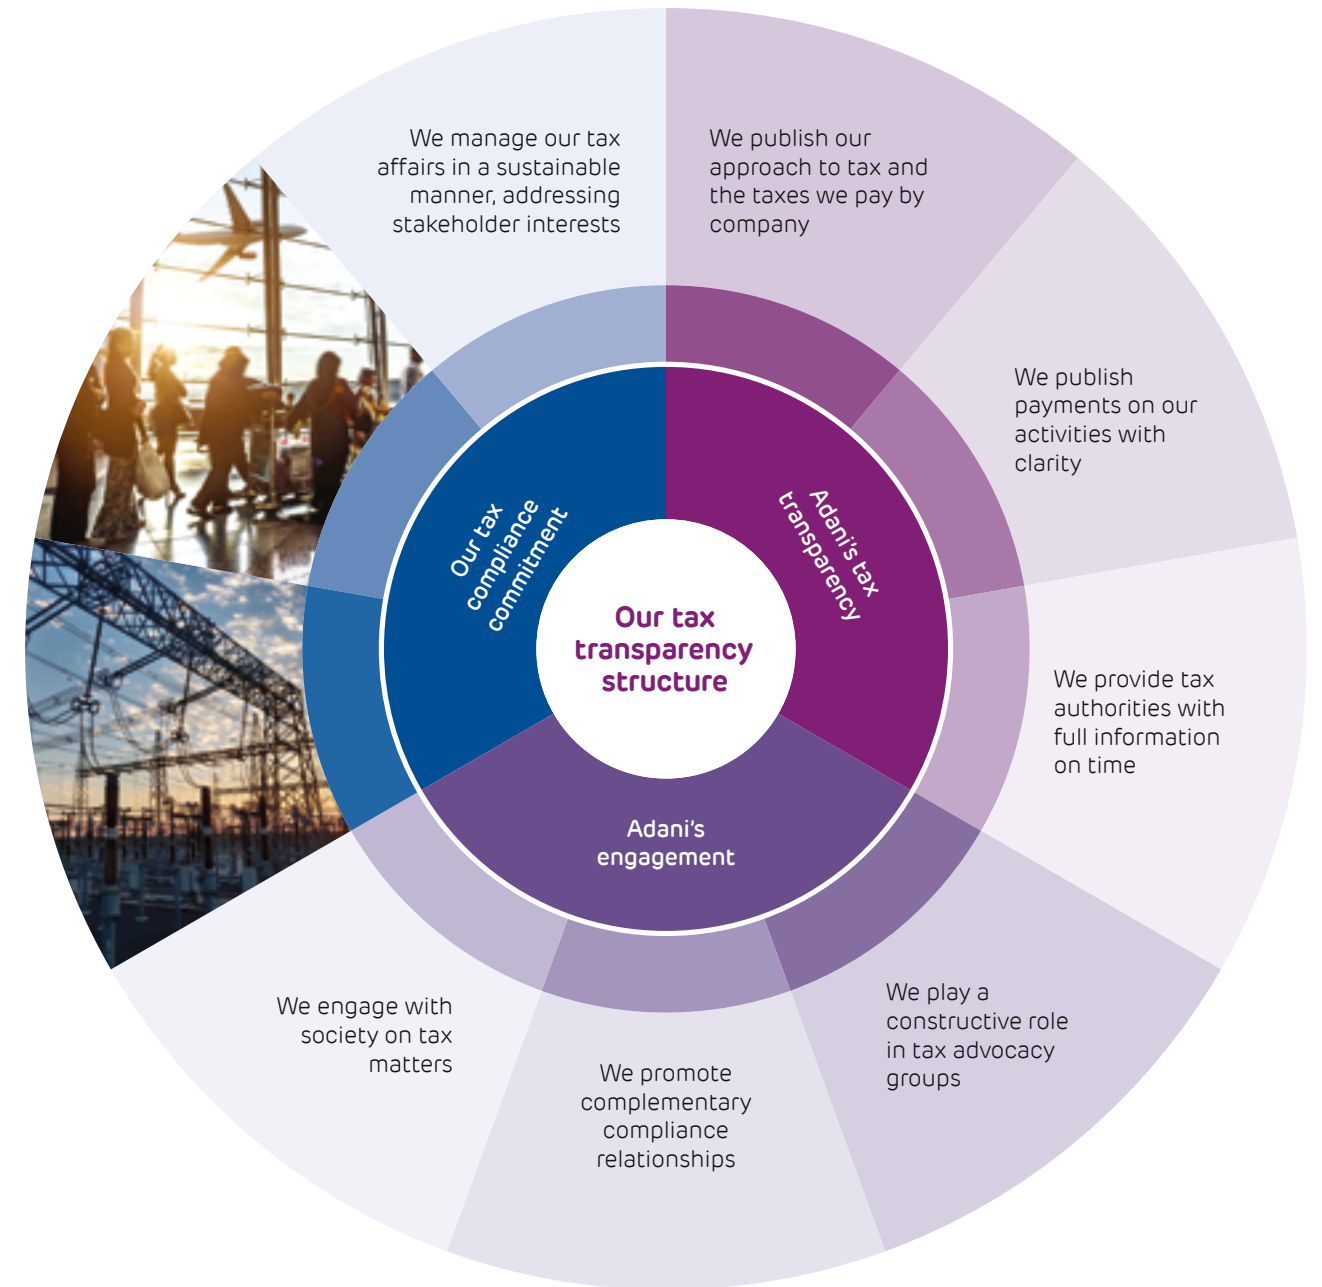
Our tax transparency structure

Our tax compliance commitment

Adani's tax transparency

Adani's engagement

We manage our tax affairs in a sustainable manner, addressing stakeholder interests

We publish our approach to tax and the taxes we pay by company

We publish payments on our activities with clarity

We provide tax authorities with full information on time

We play a constructive role in tax advocacy groups

We promote complementary compliance relationships

We engage with society on tax matters